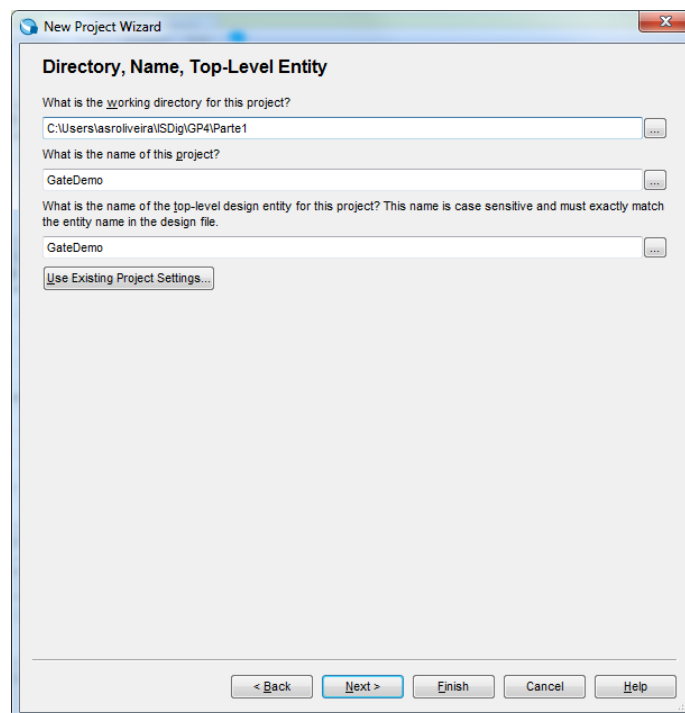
New Project Wizard

Directory, Name, Top-Level Entity

What is the working directory for this project?

C:\Users\asroliveira\ISDig\GP4\Parte1

...

What is the name of this project?

GateDemo

...

What is the name of the top-level design entity for this project? This name is case sensitive and must exactly match the entity name in the design file.

GateDemo

...

Use Existing Project Settings...

< Back

Next >

Finish

Cancel

Help